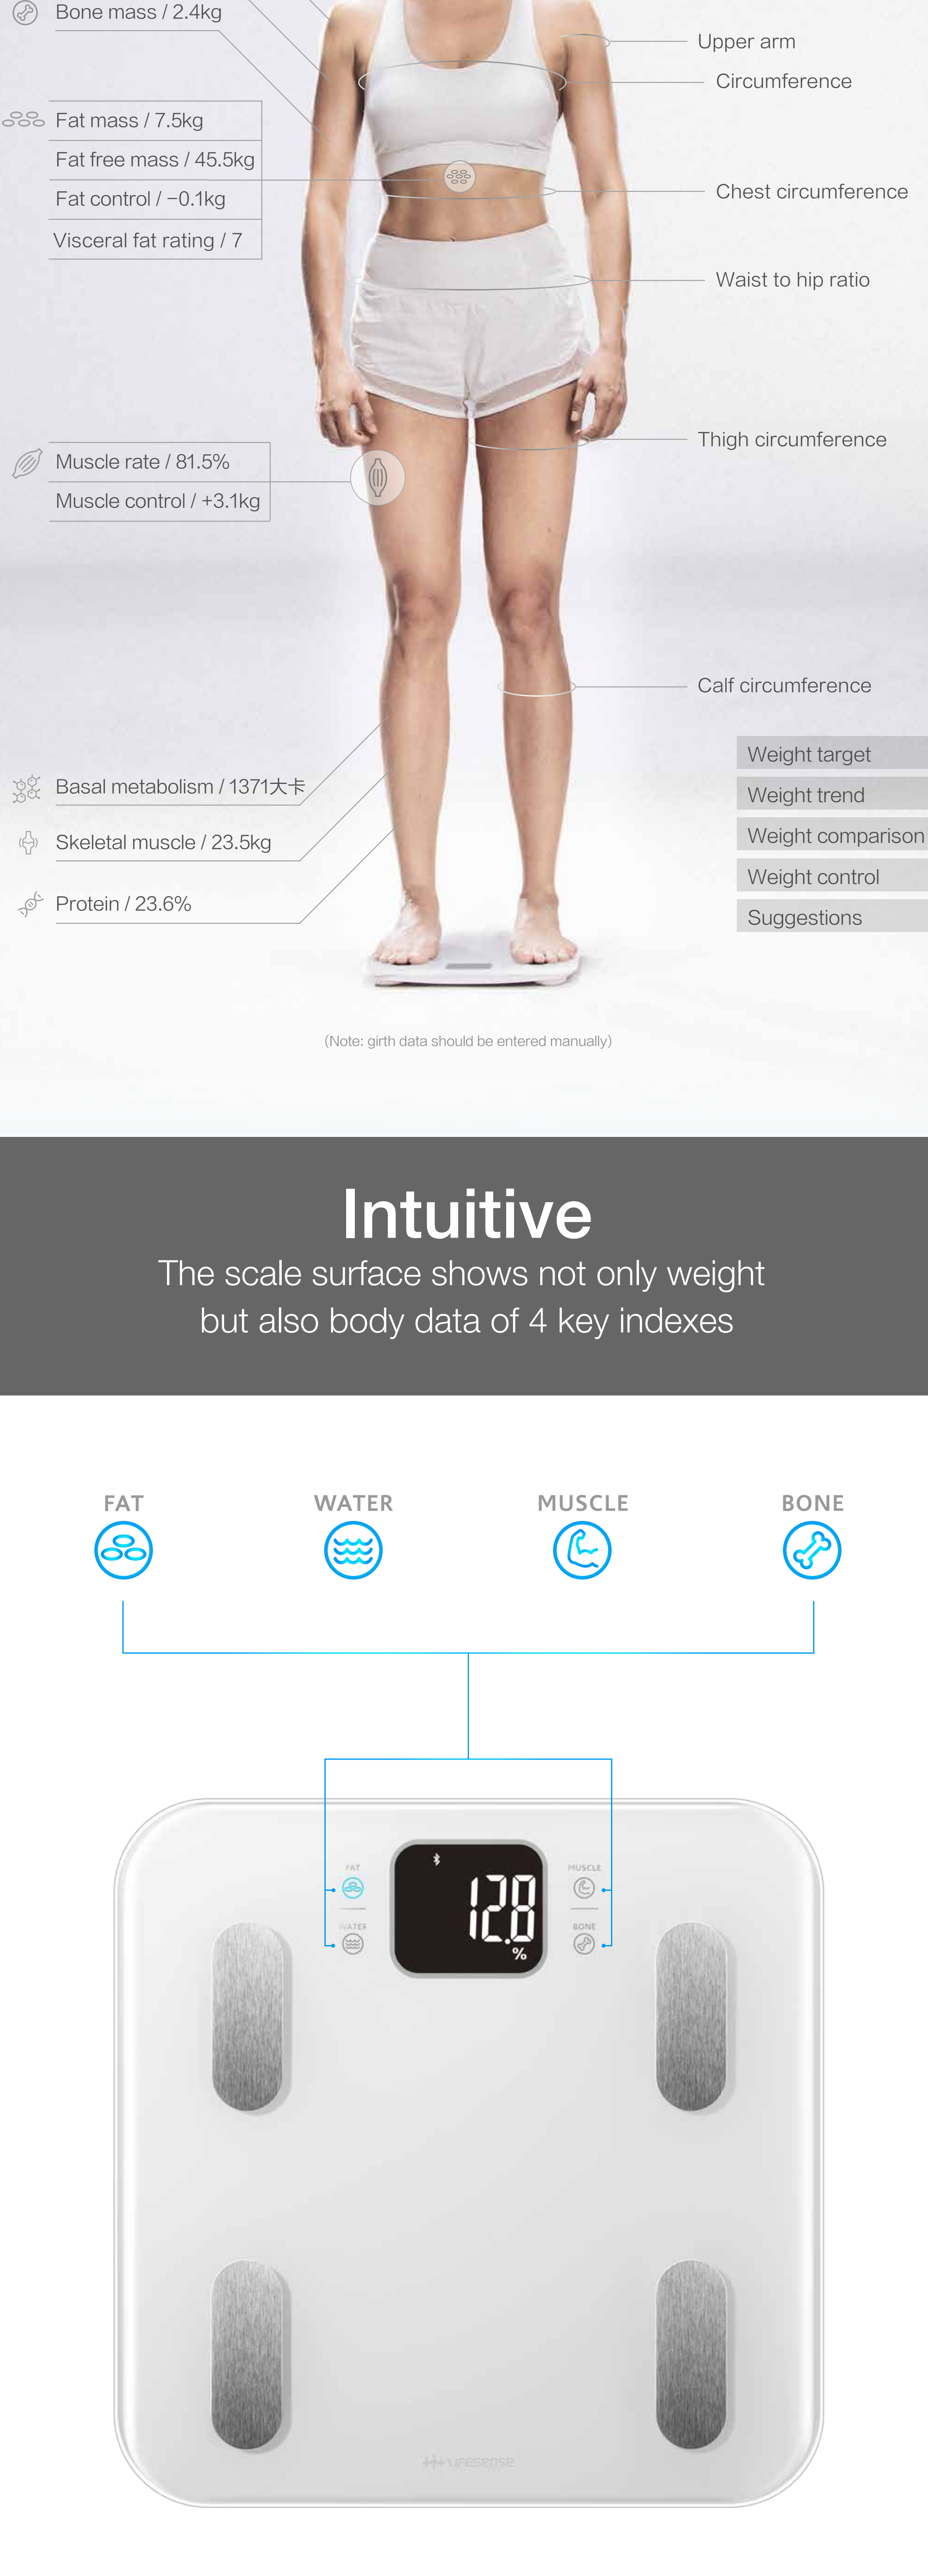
Bone mass / 2.4kg

Upper arm

Circumference

Fat mass / 7.5kg

Fat free mass / 45.5kg

Fat control / −0.1kg

Visceral fat rating / 7

Chest circumference

Waist to hip ratio

Thigh circumference

Muscle rate / 81.5%

Muscle control / +3.1kg

Calf circumference

Weight target

Weight trend

Weight comparison

Weight control

Suggestions

Basal metabolism / 1371大卡

Skeletal muscle / 23.5kg

Protein / 23.6%

(Note: girth data should be entered manually)

Intuitive

The scale surface shows not only weight but also body data of 4 key indexes

FAT

WATER

MUSCLE

BONE

FAT

WATER

12.8

%

MUSCLE

BONE

LIFESENSE